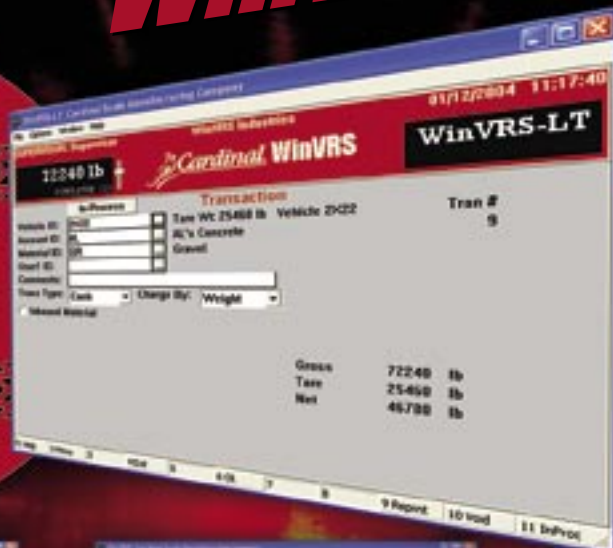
WinVRS-LT Cardinal Scale Manufacturing Company

File Options Window Help

01/12/2004 11:17:40

WinVRS Industries

SUPERVISOR: Supervisor

22240 lb

Cardinal WinVRS

WinVRS-LT

Transaction

Inbound

Tran #
9

Vehicle ID: 2H22
Account ID: AL
Material ID: GR
Sheet ID:
Comments:
Trans Type: Cash
Charge By: Weight
Inbound Material

Tare Wt 25460 lb Vehicle 2H22
AL's Concrete
Gravel

Gross 72240 lb
Tare 25460 lb
Net 46780 lb

F1 Help
2
3
4
5
6
7
8
9 Reprint
10 Void
11 InProc